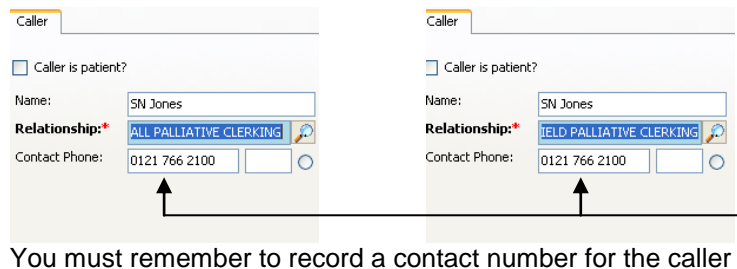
Caller

Caller is patient?

Name: SN Jones

Relationship:* ALL PALLIATIVE CLERKING

Contact Phone: 0121 766 2100

Caller

Caller is patient?

Name: SN Jones

Relationship:* IELD PALLIATIVE CLERKING

Contact Phone: 0121 766 2100

You must remember to record a contact number for the caller